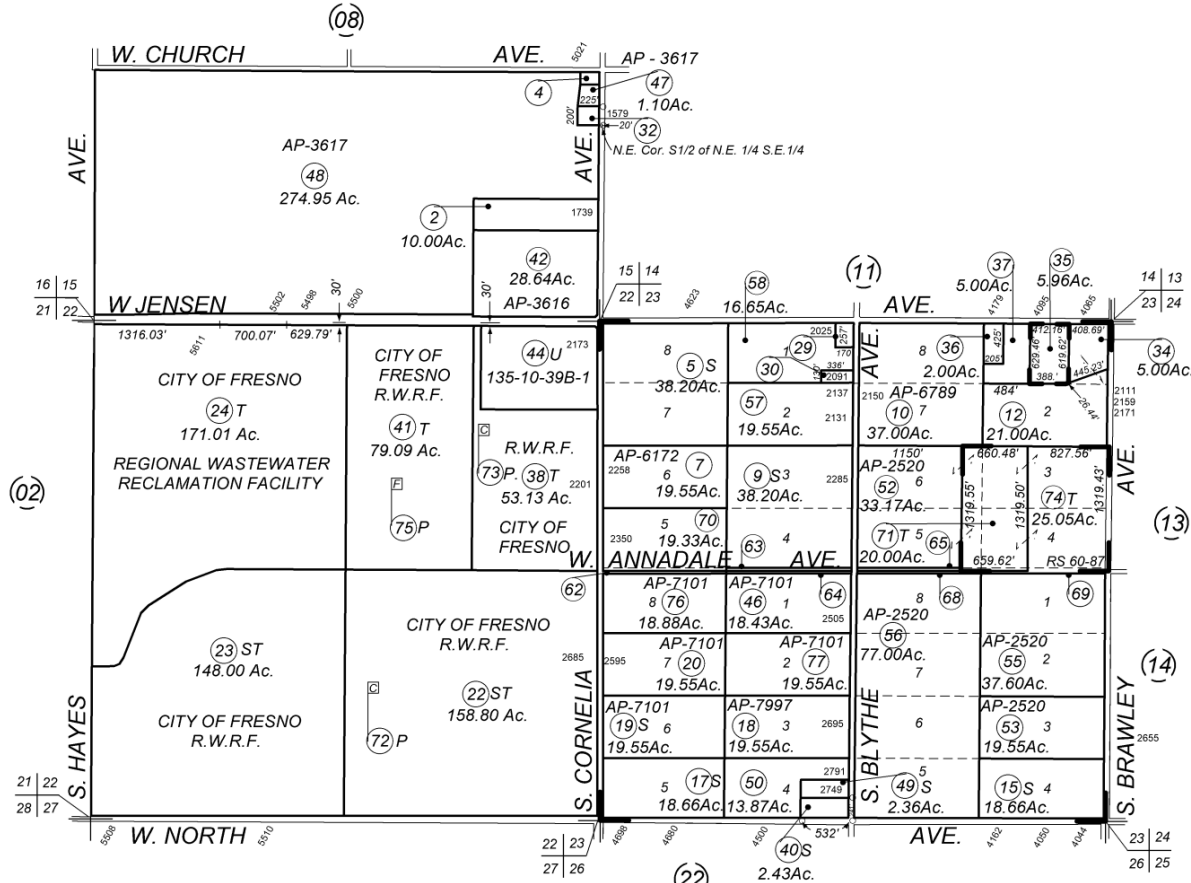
(08)
W. CHURCH AVE.
5021
AP - 3617
4
47
1.10Ac.
225'
200'
1579
20'
32
N.E. Cor. S1/2 of N.E. 1/4 S.E.1/4
AVE.
AP-3617
48
274.95 Ac.
AVE.
2
10.00Ac.
1739
42
28.64Ac.
AP-3616
30'
16 15
21 22
W JENSEN
5502 5498 30' 5500
1316.03' 700.07' 629.79'
5611
15 14
22 23
4623
58
16.65Ac.
(11)
AVE.
37
5.00Ac.
35
5.96Ac.
4179 4095 4065
14 13
23 24
CITY OF FRESNO
24 T
171.01 Ac.
REGIONAL WASTEWATER RECLAMATION FACILITY
CITY OF FRESNO R.W.R.F.
41 T
79.09 Ac.
F
75 P
44 U
2173
135-10-39B-1
C
R.W.R.F.
73 P. 38 T
53.13 Ac.
2201
CITY OF FRESNO
8
5 S
38.20Ac.
7
2025
257'
170
29
30
336'
2091
57
2
19.55Ac.
2137
2131
AVE.
2150
8
36
2.00Ac.
425'
205'
412'
16'
629.46'
619.62'
388'
408.69'
34
5.00Ac.
445.23'
26.44'
484'
AP-6789
10 7
37.00Ac.
12 2
21.00Ac.
2111 2159 2171
(02)
AP-6172
7
2258 6
19.55Ac.
9 S 3
38.20Ac.
2285
1150'
AP-2520
52 6
33.17Ac.
660.48'
827.56'
3
1319.55'
1319.50'
74 T
25.05Ac.
1319.43'
4
AVE.
(13)
2350 5
70
19.33Ac.
63 4
71 T 5
20.00Ac.
65
659.62'
RS 60-87
W. ANNADALE AVE.
62
AP-7101
8 76
18.88Ac.
AP-7101
46 1
18.43Ac.
64
2505
8
68
1
69
AP-2520
56
77.00Ac.
7
23 ST
148.00 Ac.
CITY OF FRESNO R.W.R.F.
CITY OF FRESNO R.W.R.F.
2685
22 ST
158.80 Ac.
C
72 P
2595
AP-7101
7 20
19.55Ac.
AP-7101
2 77
19.55Ac.
AP-2520
55 2
37.60Ac.
(14)
AP-7101
19 S 6
19.55Ac.
AP-7997
18 3
19.55Ac.
2695
6
AP-2520
53 3
19.55Ac.
2655
S. HAYES
S. CORNELIA
S. BLYTHE
S. BRAWLEY
5
17 S
18.66Ac.
50 4
13.87Ac.
2791
2749
5
49 S
2.36Ac.
15 S 4
18.66Ac.
21 22
28 27
W. NORTH
5508 5510
22 23
27 26
4696 4680 4500
532'
40 S
2.43Ac.
(22)
AVE.
4162 4050 4044
23 24
26 25